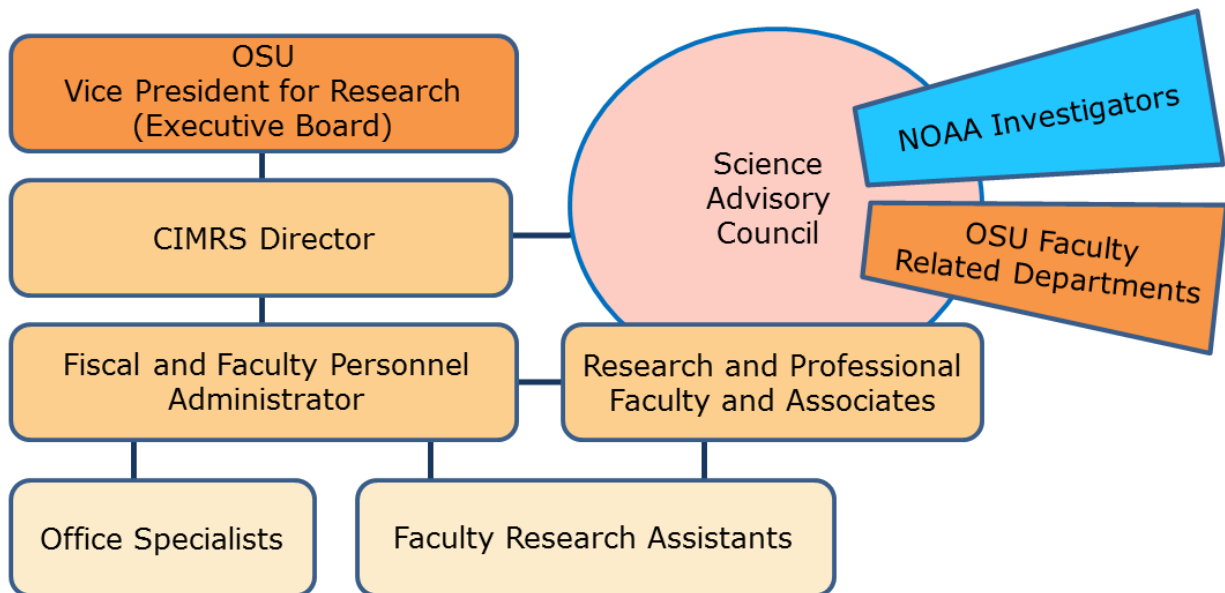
OSU
Vice President for Research
(Executive Board)

Science
Advisory
Council

NOAA Investigators

OSU Faculty
Related Departments

CIMRS Director

Fiscal and Faculty Personnel Administrator

Research and Professional Faculty and Associates

Office Specialists

Faculty Research Assistants